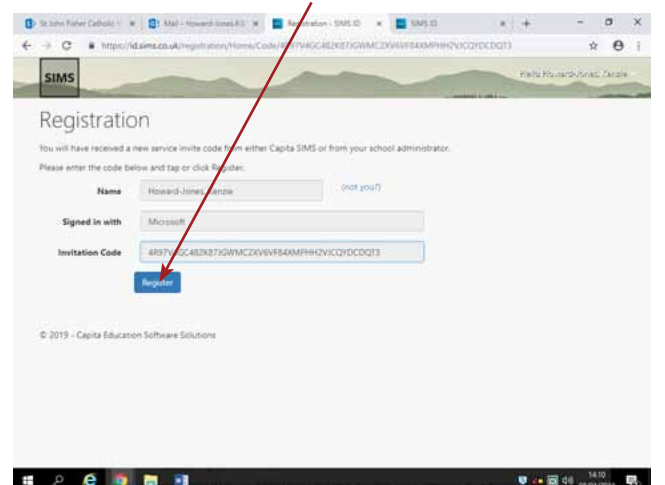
St John Fisher Catholic ×
Mail – Howard-Jones K ×
Registration – SIMS ID ×
SIMS ID ×
+

https://id.sims.co.uk/registration/Home/Code/4R97V4GC482K87JGWMC2XV6VF84XMPHH2VICQYDCDQT3

SIMS
Hello Howard-Jones, Kenzie

Registration

You will have received a new service invite code from either Capita SIMS or from your school administrator.

Please enter the code below and tap or click Register.

Name
Howard-Jones, Kenzie
(not you?)

Signed in with
Microsoft

Invitation Code
4R97V4GC482K87JGWMC2XV6VF84XMPHH2VICQYDCDQT3

Register

© 2019 - Capita Education Software Solutions

14:10